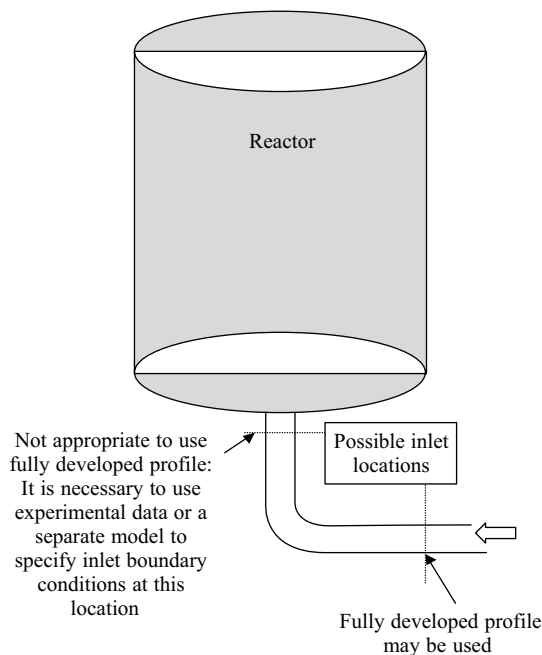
Reactor

Not appropriate to use fully developed profile: It is necessary to use experimental data or a separate model to specify inlet boundary conditions at this location

Possible inlet locations

Fully developed profile may be used